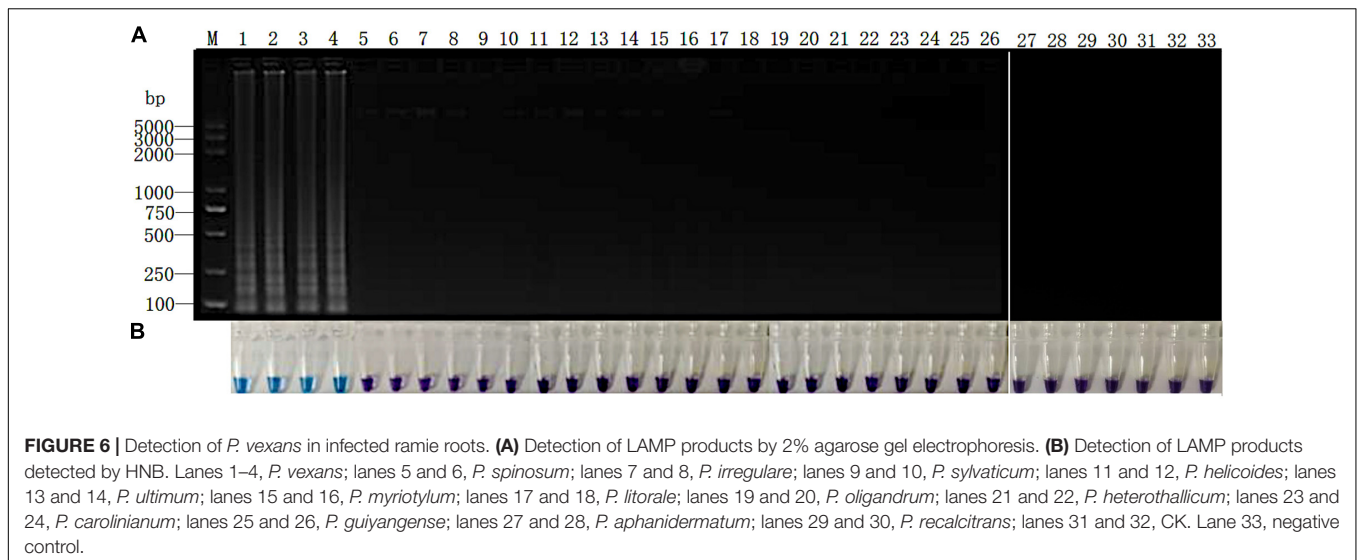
A M 1 2 3 4 5 6 7 8 9 10 11 12 13 14 15 16 17 18 19 20 21 22 23 24 25 26 27 28 29 30 31 32 33

bp
5000
3000
2000
1000
750
500
250
100

B

**FIGURE 6 |** Detection of *P. vexans* in infected ramie roots. **(A)** Detection of LAMP products by 2% agarose gel electrophoresis. **(B)** Detection of LAMP products detected by HNB. Lanes 1–4, *P. vexans*; lanes 5 and 6, *P. spinosum*; lanes 7 and 8, *P. irregulare*; lanes 9 and 10, *P. sylvaticum*; lanes 11 and 12, *P. helicoides*; lanes 13 and 14, *P. ultimum*; lanes 15 and 16, *P. myriotylum*; lanes 17 and 18, *P. litorale*; lanes 19 and 20, *P. oligandrum*; lanes 21 and 22, *P. heterothallicum*; lanes 23 and 24, *P. carolinianum*; lanes 25 and 26, *P. guiyangense*; lanes 27 and 28, *P. aphanidermatum*; lanes 29 and 30, *P. recalcitrans*; lanes 31 and 32, CK. Lane 33, negative control.